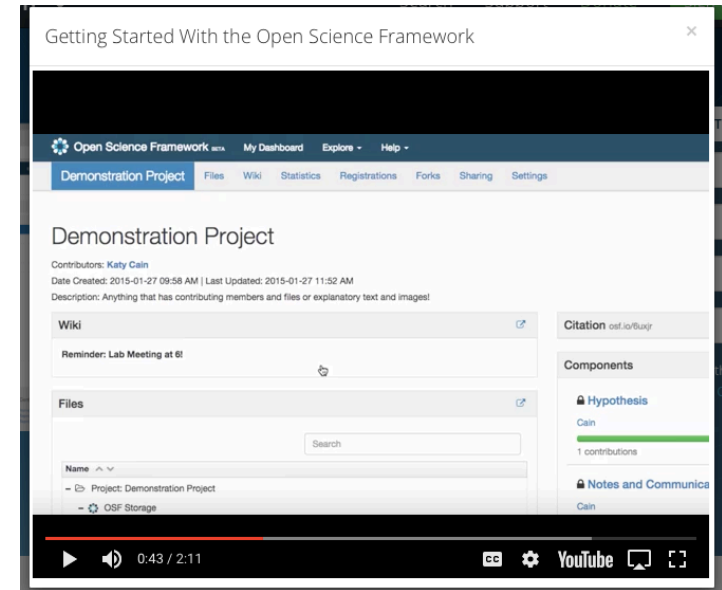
Getting Started With the Open Science Framework

×

Open Science Framework BETA My Dashboard Explore ▾ Help ▾

Demonstration Project Files Wiki Statistics Registrations Forks Sharing Settings

Demonstration Project

Contributors: Katy Cain

Date Created: 2015-01-27 09:58 AM | Last Updated: 2015-01-27 11:52 AM

Description: Anything that has contributing members and files or explanatory text and images!

Wiki

Reminder: Lab Meeting at 6!

Files

Search

Name

Project: Demonstration Project

OSF Storage

Citation osf.io/8uxjr

Components

Hypothesis

Cain

1 contributions

Notes and Communica

Cain

0:43 / 2:11

CC

YouTube